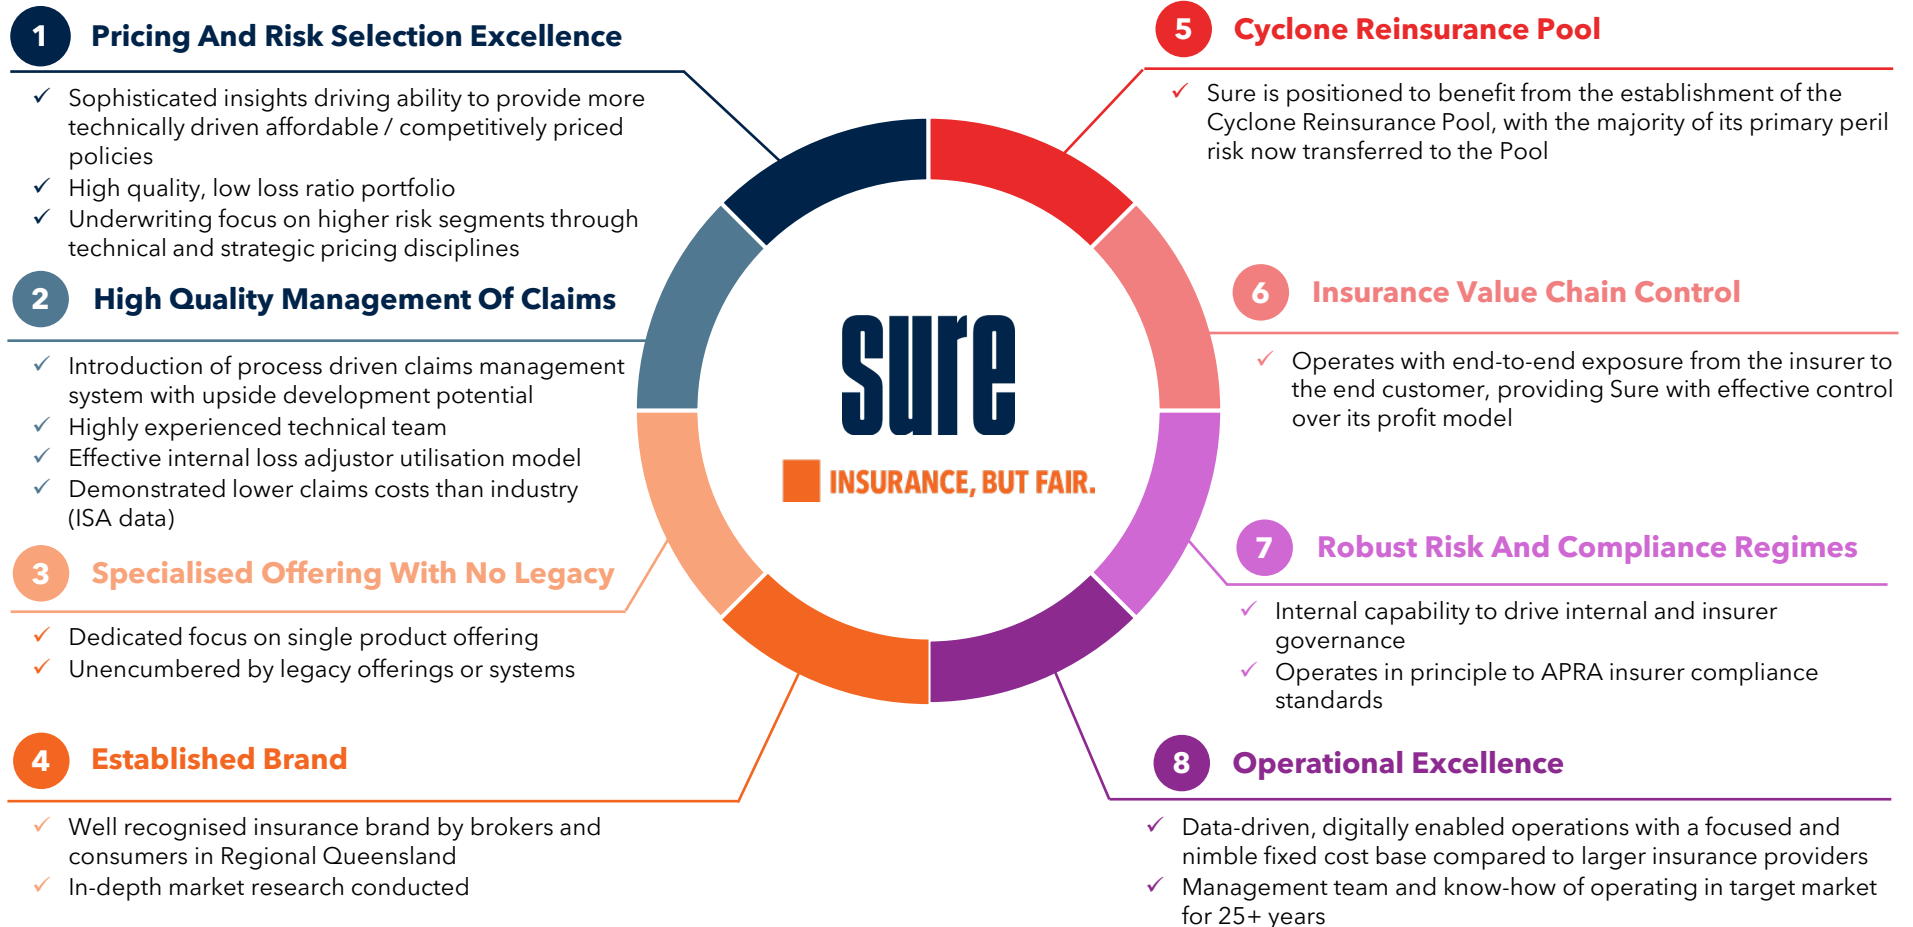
1 Pricing And Risk Selection Excellence

✓ Sophisticated insights driving ability to provide more technically driven affordable / competitively priced policies
✓ High quality, low loss ratio portfolio
✓ Underwriting focus on higher risk segments through technical and strategic pricing disciplines

2 High Quality Management Of Claims

✓ Introduction of process driven claims management system with upside development potential
✓ Highly experienced technical team
✓ Effective internal loss adjustor utilisation model
✓ Demonstrated lower claims costs than industry (ISA data)

3 Specialised Offering With No Legacy

✓ Dedicated focus on single product offering
✓ Unencumbered by legacy offerings or systems

4 Established Brand

✓ Well recognised insurance brand by brokers and consumers in Regional Queensland
✓ In-depth market research conducted

sure
INSURANCE, BUT FAIR.

5 Cyclone Reinsurance Pool

✓ Sure is positioned to benefit from the establishment of the Cyclone Reinsurance Pool, with the majority of its primary peril risk now transferred to the Pool

6 Insurance Value Chain Control

✓ Operates with end-to-end exposure from the insurer to the end customer, providing Sure with effective control over its profit model

7 Robust Risk And Compliance Regimes

✓ Internal capability to drive internal and insurer governance
✓ Operates in principle to APRA insurer compliance standards

8 Operational Excellence

✓ Data-driven, digitally enabled operations with a focused and nimble fixed cost base compared to larger insurance providers
✓ Management team and know-how of operating in target market for 25+ years